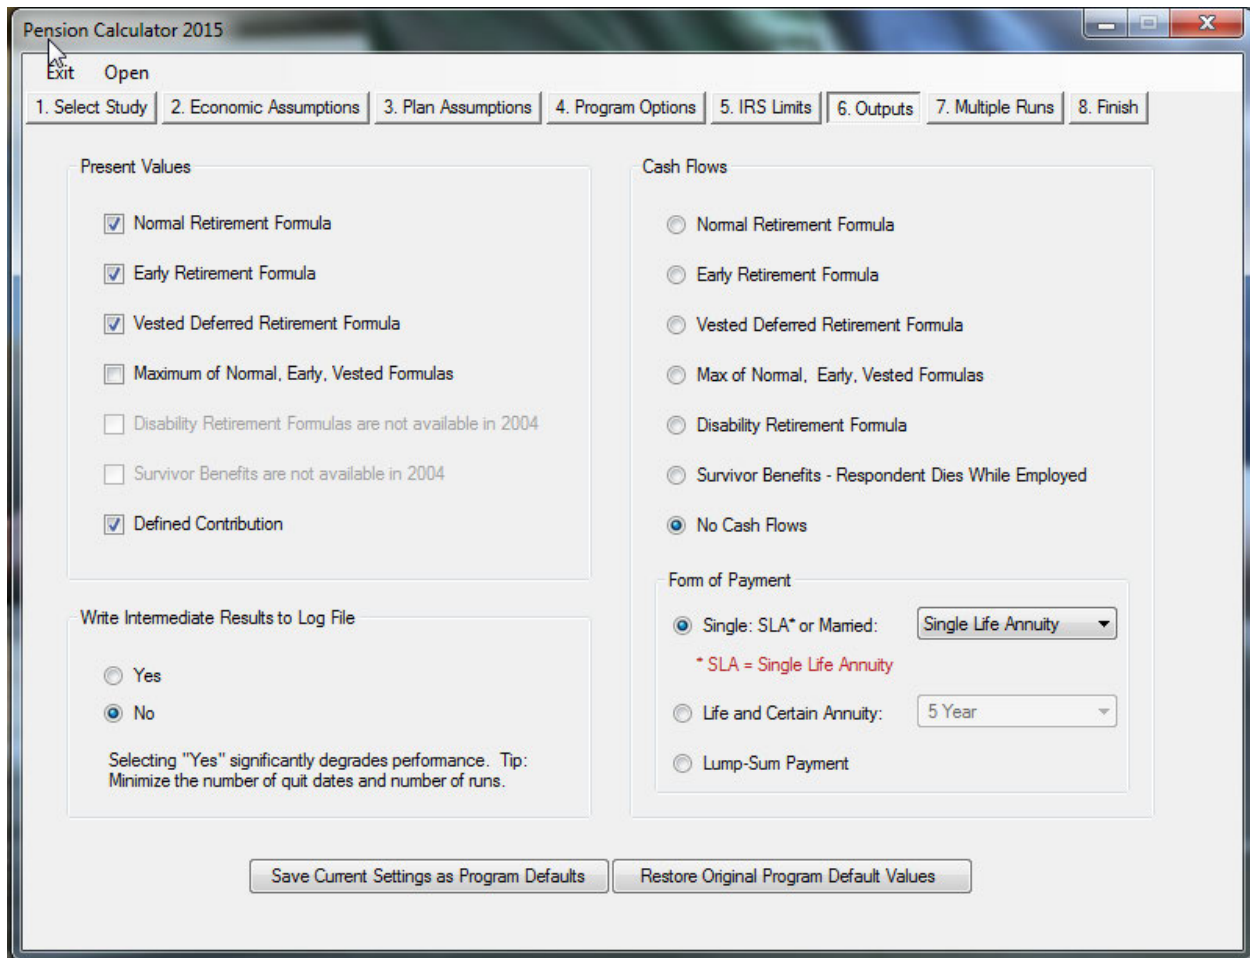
Pension Calculator 2015

Exit Open

1. Select Study | 2. Economic Assumptions | 3. Plan Assumptions | 4. Program Options | 5. IRS Limits | 6. Outputs | 7. Multiple Runs | 8. Finish

Present Values

Normal Retirement Formula

Early Retirement Formula

Vested Deferred Retirement Formula

Maximum of Normal, Early, Vested Formulas

Disability Retirement Formulas are not available in 2004

Survivor Benefits are not available in 2004

Defined Contribution

Write Intermediate Results to Log File

Yes

No

Selecting "Yes" significantly degrades performance. Tip: Minimize the number of quit dates and number of runs.

Cash Flows

Normal Retirement Formula

Early Retirement Formula

Vested Deferred Retirement Formula

Max of Normal, Early, Vested Formulas

Disability Retirement Formula

Survivor Benefits - Respondent Dies While Employed

No Cash Flows

Form of Payment

Single: SLA* or Married: Single Life Annuity

* SLA = Single Life Annuity

Life and Certain Annuity: 5 Year

Lump-Sum Payment

Save Current Settings as Program Defaults

Restore Original Program Default Values